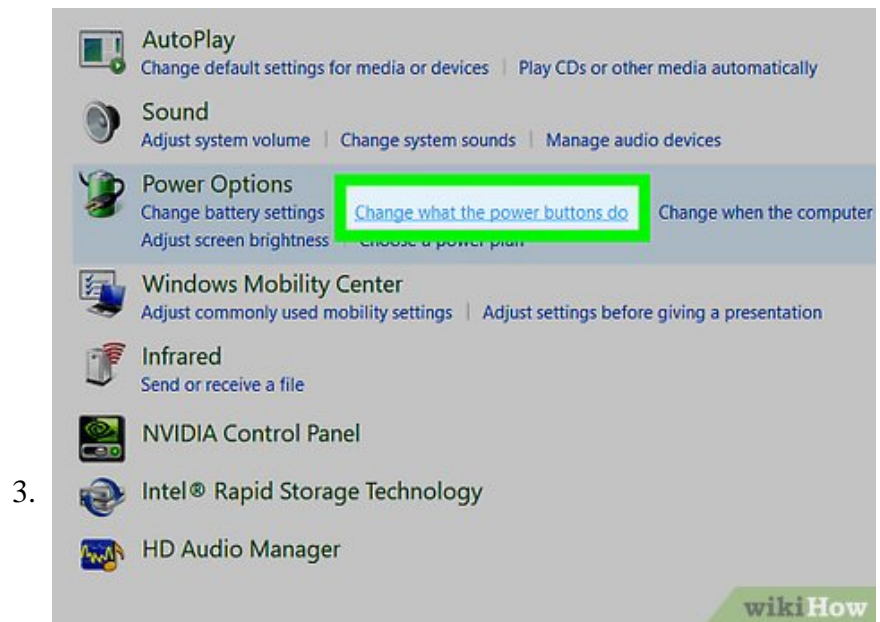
AutoPlay
Change default settings for media or devices | Play CDs or other media automatically

Sound
Adjust system volume | Change system sounds | Manage audio devices

Power Options
Change battery settings | Change what the power buttons do | Change when the computer
Adjust screen brightness | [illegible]

Windows Mobility Center
Adjust commonly used mobility settings | Adjust settings before giving a presentation

Infrared
Send or receive a file

NVIDIA Control Panel

3.

Intel® Rapid Storage Technology

HD Audio Manager

wikiHow